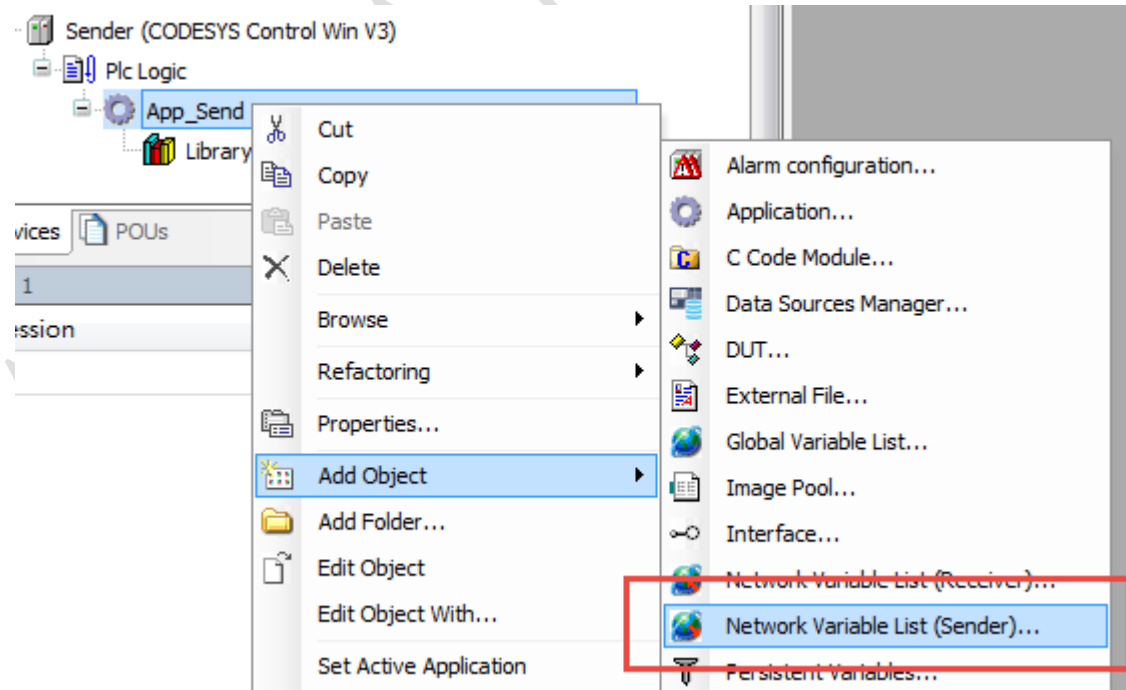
Sender (CODESYS Control Win V3)
Plc Logic
App_Send
Library
vices
POUs
1
ession

Cut
Copy
Paste
Delete
Browse
Refactoring
Properties...
Add Object
Add Folder...
Edit Object
Edit Object With...
Set Active Application

Alarm configuration...
Application...
C Code Module...
Data Sources Manager...
DUT...
External File...
Global Variable List...
Image Pool...
Interface...
Network Variable List (Receiver)...
Network Variable List (Sender)...
Persistent Variables...